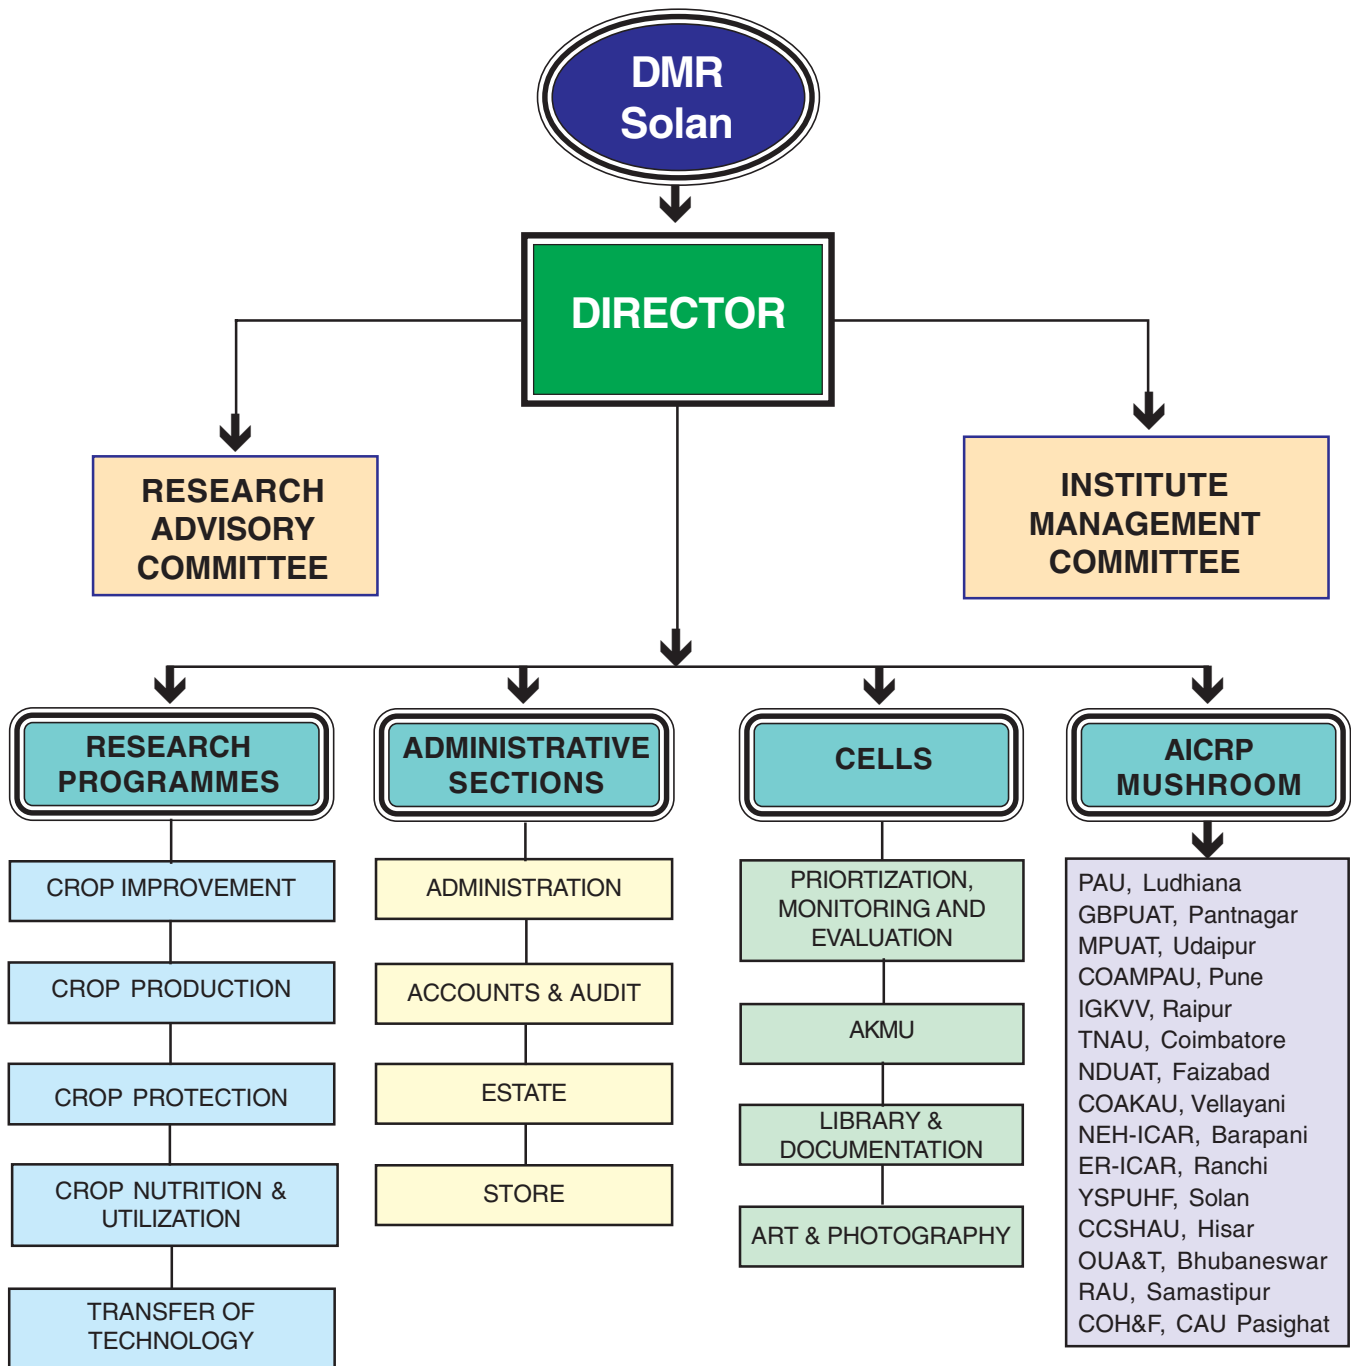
DMR Solan

DIRECTOR

RESEARCH ADVISORY COMMITTEE

INSTITUTE MANAGEMENT COMMITTEE

RESEARCH PROGRAMMES

CROP IMPROVEMENT

CROP PRODUCTION

CROP PROTECTION

CROP NUTRITION & UTILIZATION

TRANSFER OF TECHNOLOGY

ADMINISTRATIVE SECTIONS

ADMINISTRATION

ACCOUNTS & AUDIT

ESTATE

STORE

CELLS

PRIORTIZATION, MONITORING AND EVALUATION

AKMU

LIBRARY & DOCUMENTATION

ART & PHOTOGRAPHY

AICRP MUSHROOM

PAU, Ludhiana
GBPUAT, Pantnagar
MPUAT, Udaipur
COAMPAU, Pune
IGKVV, Raipur
TNAU, Coimbatore
NDUAT, Faizabad
COAKAU, Vellayani
NEH-ICAR, Barapani
ER-ICAR, Ranchi
YSPUHF, Solan
CCSHAU, Hisar
OUA&T, Bhubaneswar
RAU, Samastipur
COH&F, CAU Pasighat